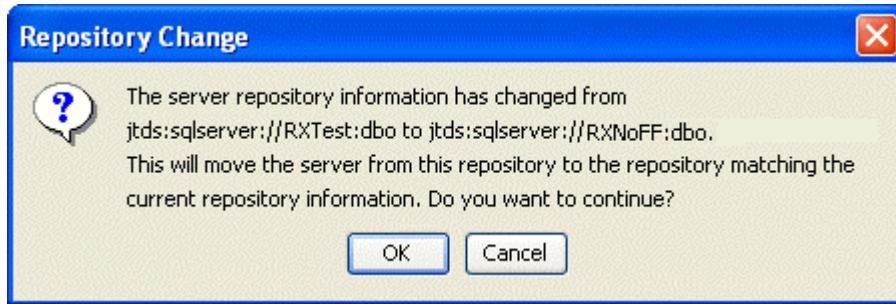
Repository Change

The server repository information has changed from jtds:sqlserver://RXTest:dbo to jtds:sqlserver://RXNoFF:dbo. This will move the server from this repository to the repository matching the current repository information. Do you want to continue?

OK Cancel